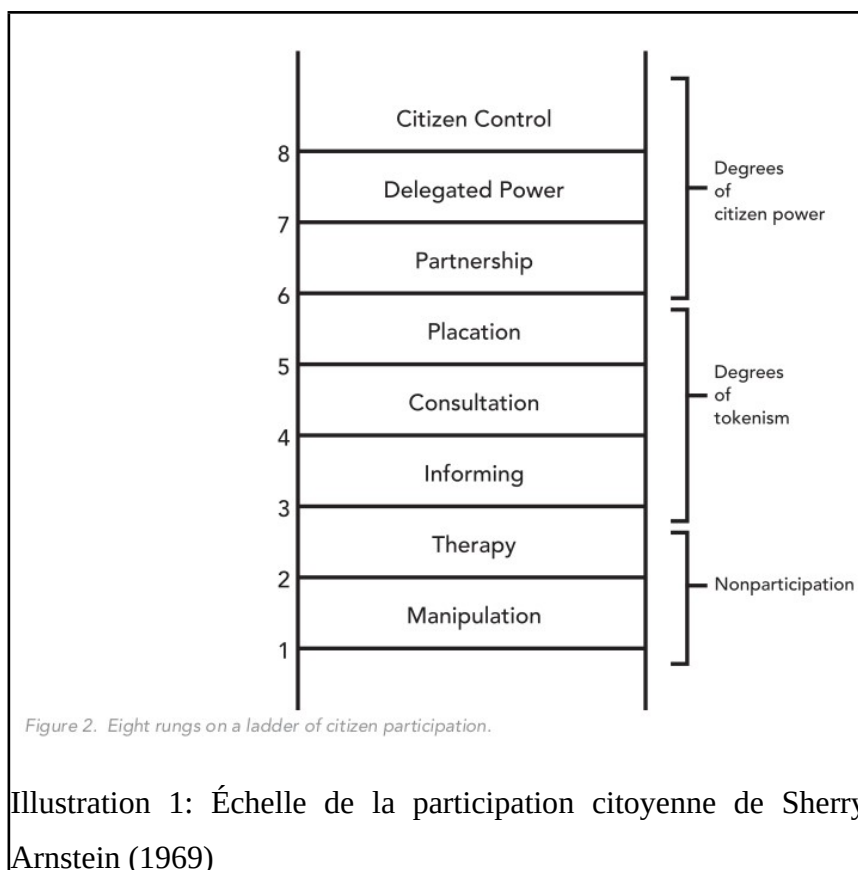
Citizen Control
8
Delegated Power
7
Partnership
6
Placation
5
Consultation
4
Informing
3
Therapy
2
Manipulation
1

Degrees of citizen power

Degrees of tokenism

Nonparticipation

Figure 2. Eight rungs on a ladder of citizen participation.

Illustration 1: Échelle de la participation citoyenne de Sherry Arnstein (1969)